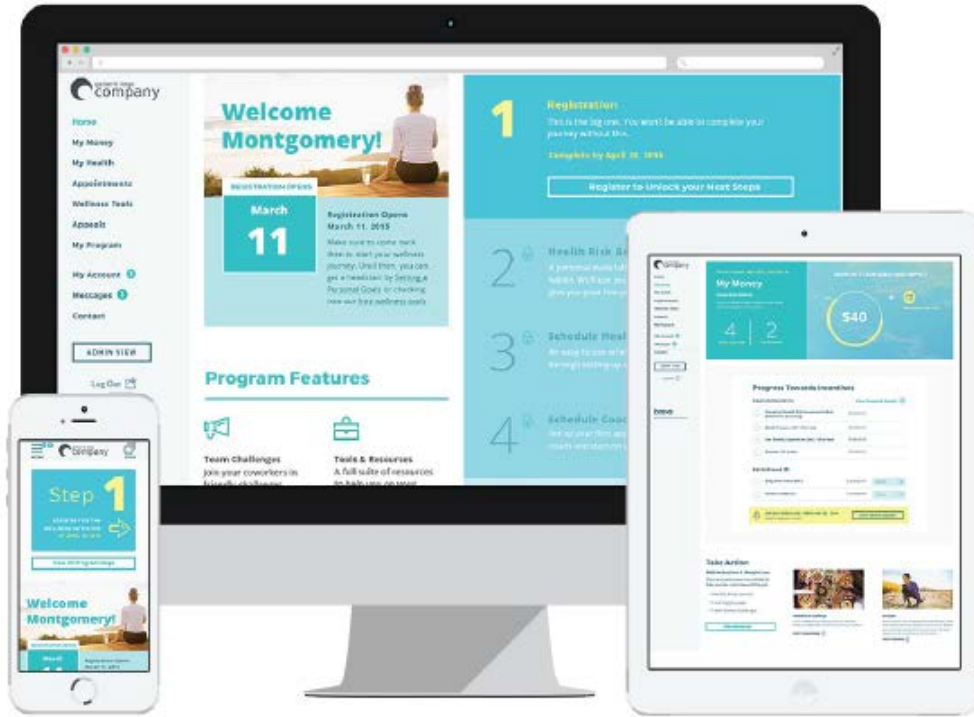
company

Home
My Money
My Health
Appointments
Wellness Tools
Appeals
My Program

My Account
Messages
Contact

ADMIN VIEW

Log Out

Welcome Montgomery!

REGISTRATION OPENS
March
11

Registration Opens March 11, 2015
Make sure to come back then to start your wellness journey. Until then, you can get a headstart by Setting a Personal Goals or checking now our free wellness tools

Program Features

Team Challenges
Join your coworkers in friendly challenges

Tools & Resources
A full suite of resources to help you on your

1
Registration
This is the big one. You won't be able to complete your journey without this.
Complete by April 30, 2016
Register to Unlock your Next Steps

2
Health Risk As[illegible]
A personal health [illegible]

3
Schedule Heal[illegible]
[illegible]

4
Schedule Coac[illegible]
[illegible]

company
Step 1
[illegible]
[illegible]
Welcome Montgomery!
March
11
Registration Opens March 11, 2015

company
My Money
4
2
$40
Progress Towards Incentives
Take Action
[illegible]